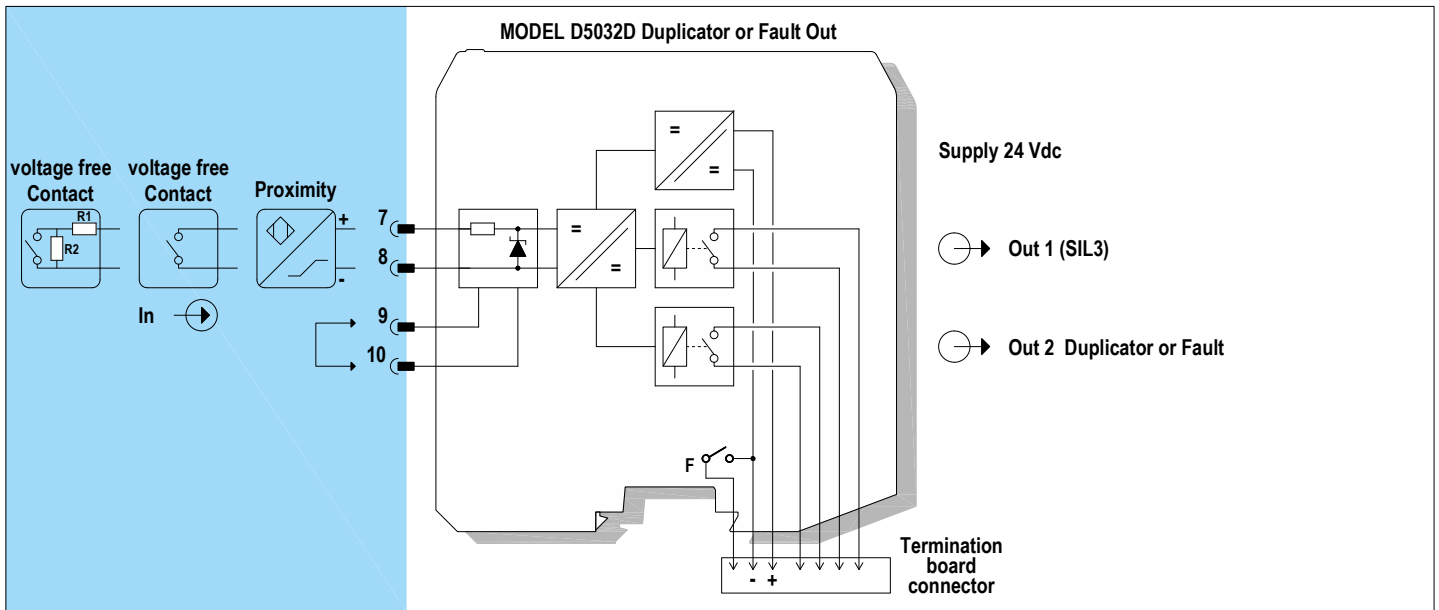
MODEL D5032D Duplicator or Fault Out

voltage free Contact

R1

R2

voltage free Contact

Proximity

+

-

In

7

8

9

10

=

=

=

=

Supply 24 Vdc

Out 1 (SIL3)

Out 2 Duplicator or Fault

F

Termination board connector

-

+